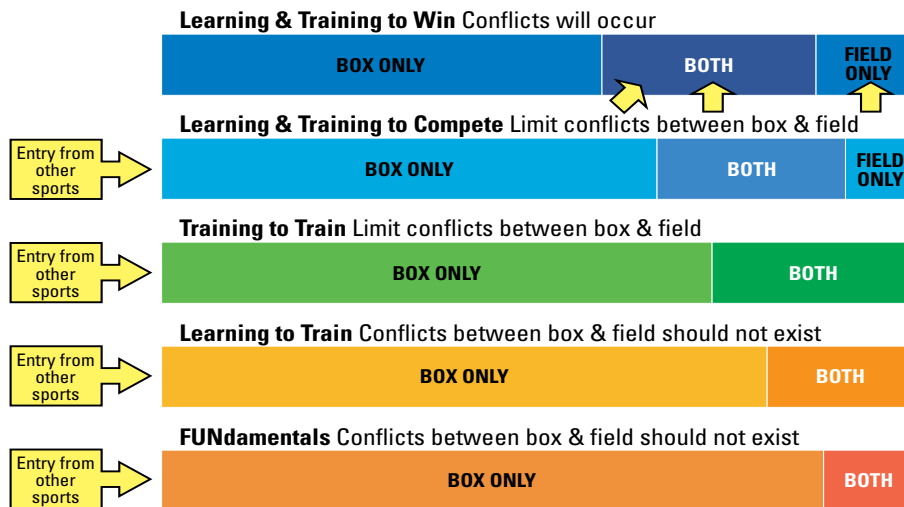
**Learning & Training to Win** Conflicts will occur

BOX ONLY

BOTH

FIELD ONLY

**Learning & Training to Compete** Limit conflicts between box & field

Entry from other sports

BOX ONLY

BOTH

FIELD ONLY

**Training to Train** Limit conflicts between box & field

Entry from other sports

BOX ONLY

BOTH

**Learning to Train** Conflicts between box & field should not exist

Entry from other sports

BOX ONLY

BOTH

**FUNdamentals** Conflicts between box & field should not exist

Entry from other sports

BOX ONLY

BOTH